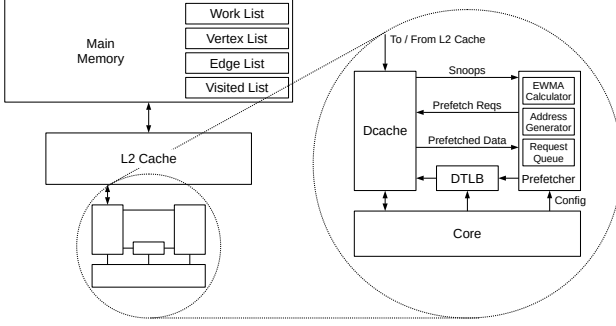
Main Memory

Work List

Vertex List

Edge List

Visited List

L2 Cache

To / From L2 Cache

Snoops

Prefetch Reqs

Prefetched Data

Dcache

EWMA Calculator

Address Generator

Request Queue

DTLB

Prefetcher

Config

Core